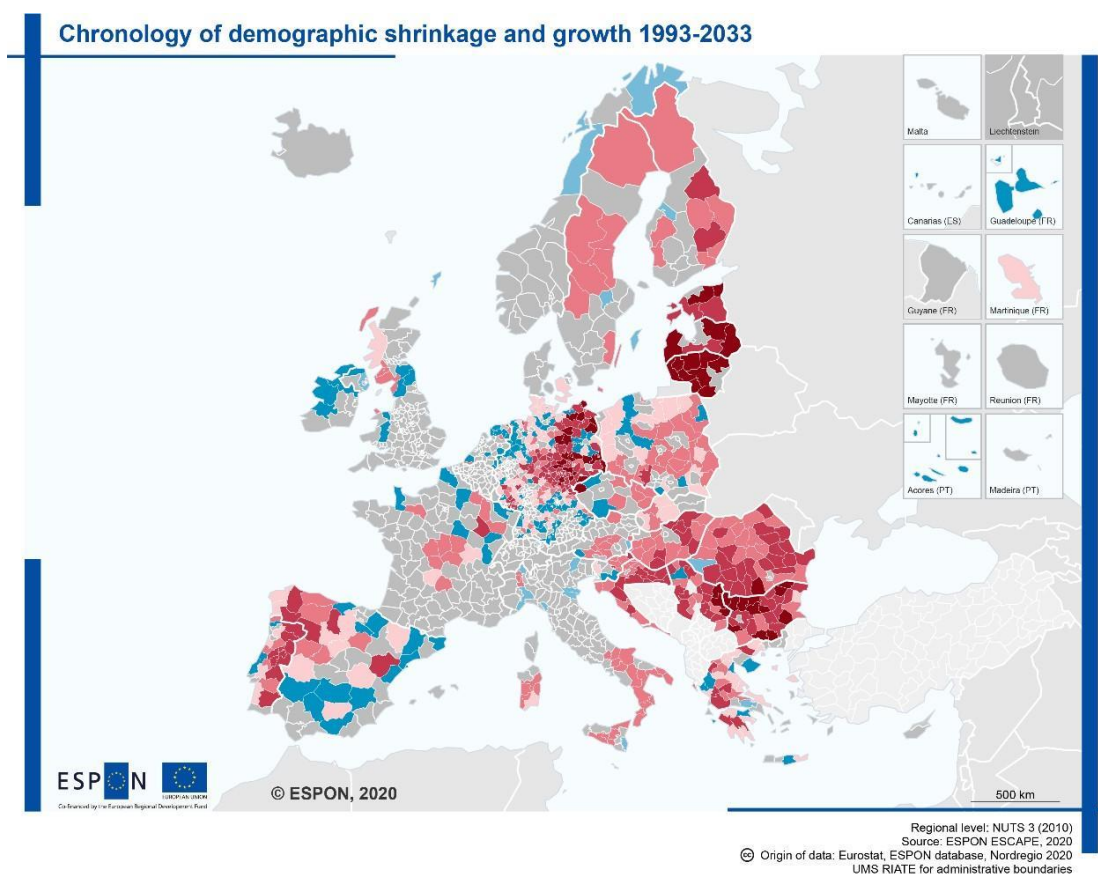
Chronology of demographic shrinkage and growth 1993-2033

Malta
Liechtenstein
Canarias (ES)
Guadeloupe (FR)
Guyane (FR)
Martinique (FR)
Mayotte (FR)
Reunion (FR)
Acores (PT)
Madeira (PT)

ESPON
EUROPEAN UNION
Co-financed by the European Regional Development Fund

© ESPON, 2020

500 km

Regional level: NUTS 3 (2010)
Source: ESPON ESCAPE, 2020
Origin of data: Eurostat, ESPON database, Nordregio 2020
UMS RIATE for administrative boundaries